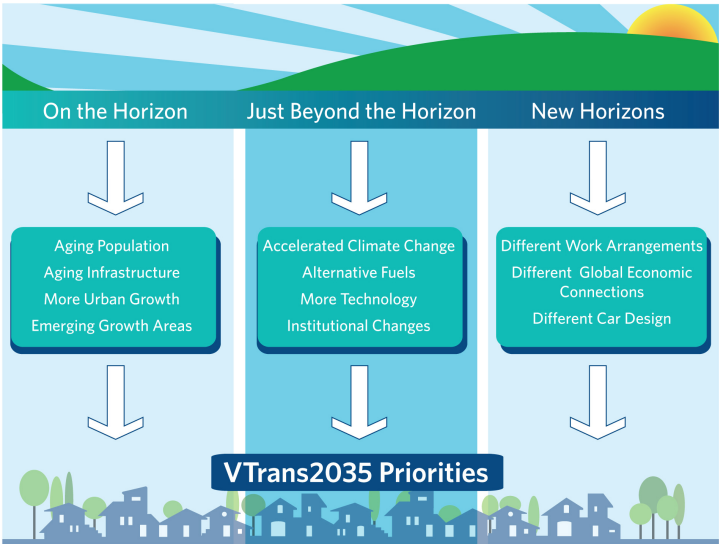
On the Horizon

Just Beyond the Horizon

New Horizons

Aging Population
Aging Infrastructure
More Urban Growth
Emerging Growth Areas

Accelerated Climate Change
Alternative Fuels
More Technology
Institutional Changes

Different Work Arrangements
Different Global Economic Connections
Different Car Design

VTrans2035 Priorities